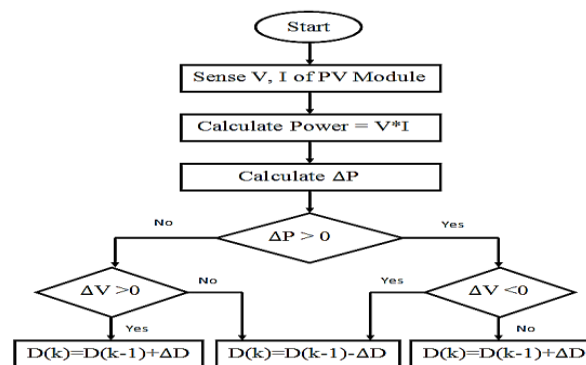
Start

Sense V, I of PV Module

Calculate Power = V*I

Calculate $\Delta P$

No

$\Delta P > 0$

Yes

$\Delta V > 0$

No

Yes

$\Delta V < 0$

Yes

No

$D(k)=D(k-1)+\Delta D$

$D(k)=D(k-1)-\Delta D$

$D(k)=D(k-1)+\Delta D$